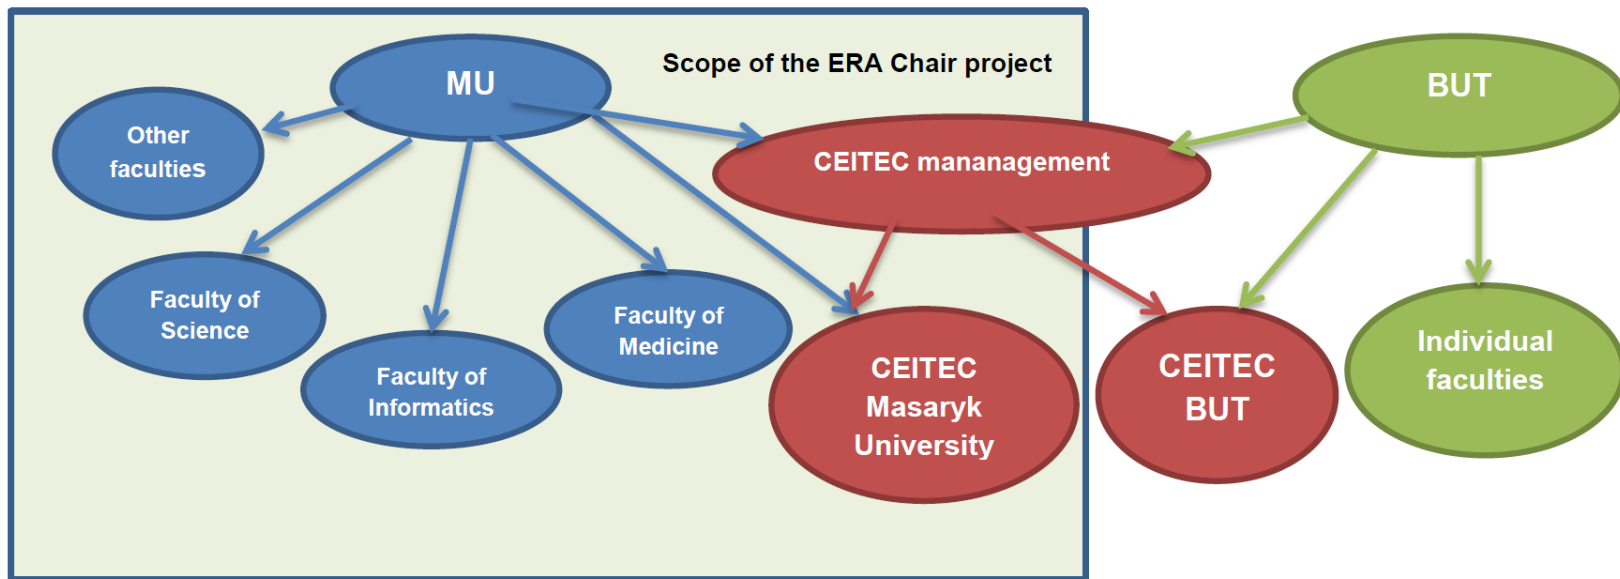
Scope of the ERA Chair project

MU

Other faculties

CEITEC mananagement

BUT

Faculty of Science

Faculty of Informatics

Faculty of Medicine

CEITEC Masaryk University

CEITEC BUT

Individual faculties